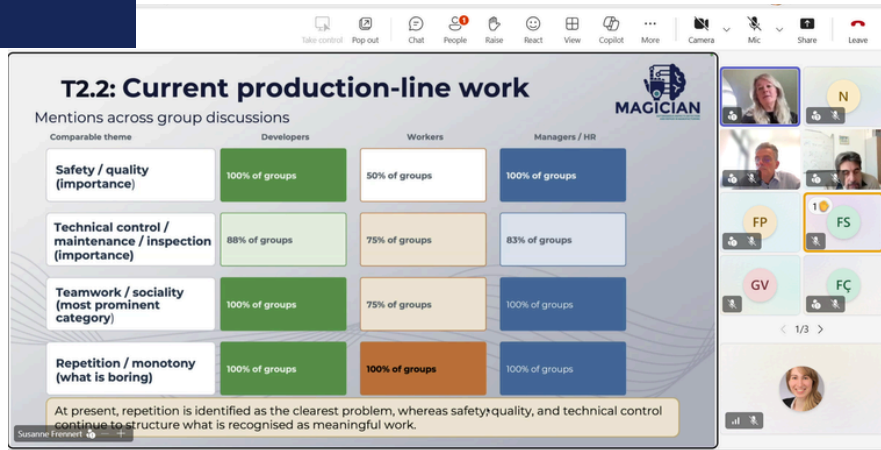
Take control Pop out Chat People Raise React View Copilot More Camera Mic Share Leave

T2.2: Current production-line work

Mentions across group discussions

MAGICIAN

| Comparable theme | Developers | Workers | Managers / HR |
|---|---|---|---|
| Safety / quality (importance) | 100% of groups | 50% of groups | 100% of groups |
| Technical control / maintenance / inspection (importance) | 88% of groups | 75% of groups | 83% of groups |
| Teamwork / sociality (most prominent category) | 100% of groups | 75% of groups | 100% of groups |
| Repetition / monotony (what is boring) | 100% of groups | 100% of groups | 100% of groups |

At present, repetition is identified as the clearest problem, whereas safety, quality, and technical control continue to structure what is recognised as meaningful work.

Susanne Frennert

N

FP

1 FS

GV

FÇ

1/3